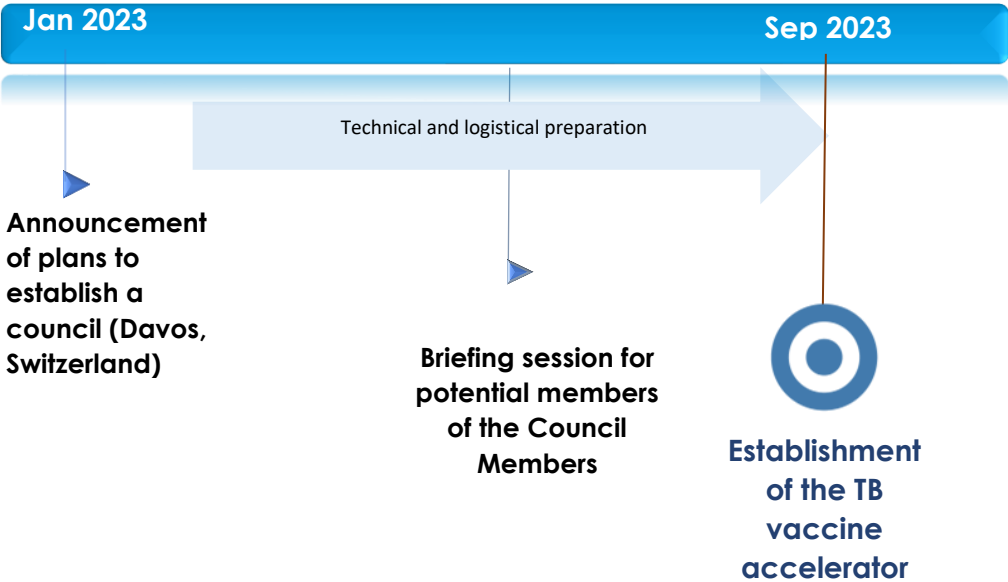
Jan 2023

Sep 2023

Technical and logistical preparation

Announcement of plans to establish a council (Davos, Switzerland)

Briefing session for potential members of the Council Members

Establishment of the TB vaccine accelerator